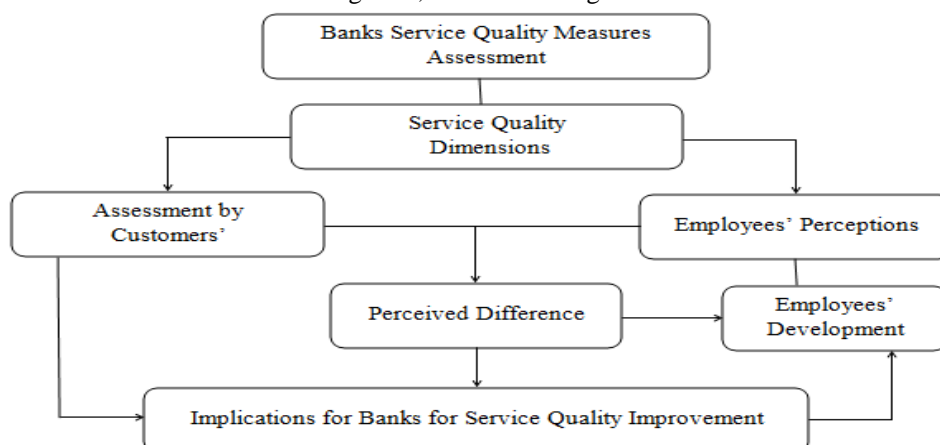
Banks Service Quality Measures Assessment

Service Quality Dimensions

Assessment by Customers'

Employees' Perceptions

Perceived Difference

Employees' Development

Implications for Banks for Service Quality Improvement